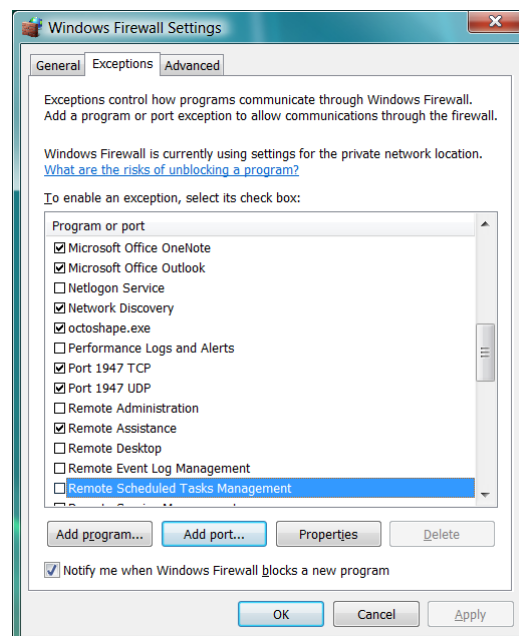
Windows Firewall Settings

General | Exceptions | Advanced

Exceptions control how programs communicate through Windows Firewall. Add a program or port exception to allow communications through the firewall.

Windows Firewall is currently using settings for the private network location. What are the risks of unblocking a program?

To enable an exception, select its check box:

Program or port
☑ Microsoft Office OneNote
☑ Microsoft Office Outlook
☐ Netlogon Service
☑ Network Discovery
☑ octoshape.exe
☐ Performance Logs and Alerts
☑ Port 1947 TCP
☑ Port 1947 UDP
☐ Remote Administration
☑ Remote Assistance
☐ Remote Desktop
☐ Remote Event Log Management
☐ Remote Scheduled Tasks Management
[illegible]

Add program... | Add port... | Properties | Delete

☑ Notify me when Windows Firewall blocks a new program

OK | Cancel | Apply